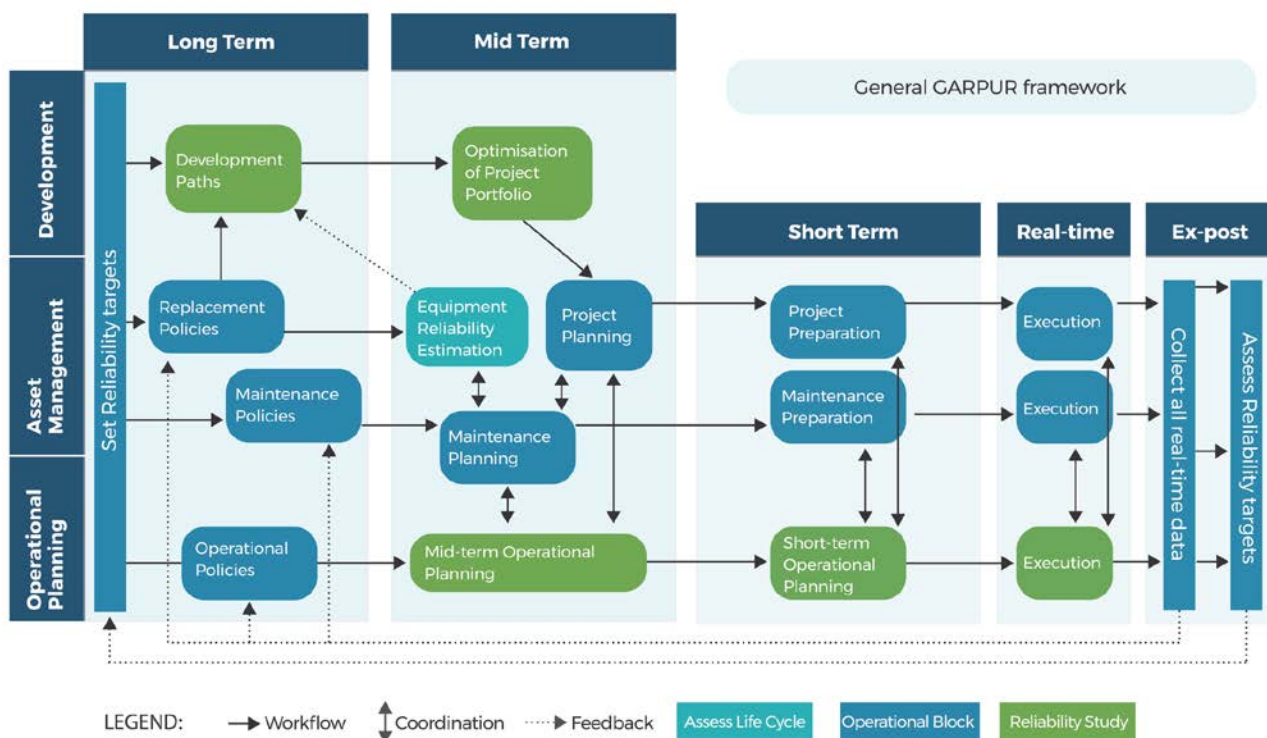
Long Term

Mid Term

General GARPUR framework

Development

Asset Management

Operational Planning

Set Reliability targets

Development Paths

Optimisation of Project Portfolio

Short Term

Real-time

Ex-post

Replacement Policies

Equipment Reliability Estimation

Project Planning

Project Preparation

Execution

Collect all real-time data

Assess Reliability targets

Maintenance Policies

Maintenance Planning

Maintenance Preparation

Execution

Operational Policies

Mid-term Operational Planning

Short-term Operational Planning

Execution

LEGEND: Workflow Coordination Feedback Assess Life Cycle Operational Block Reliability Study